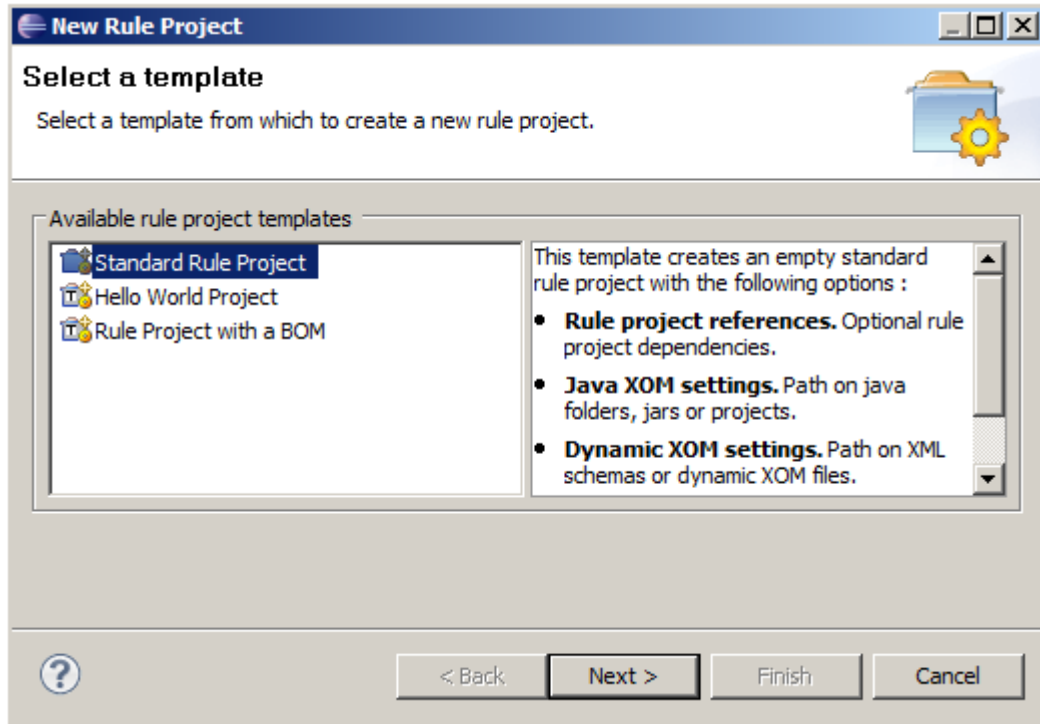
New Rule Project

Select a template

Select a template from which to create a new rule project.

Available rule project templates

Standard Rule Project
Hello World Project
Rule Project with a BOM

This template creates an empty standard rule project with the following options :

- **Rule project references.** Optional rule project dependencies.
- **Java XOM settings.** Path on java folders, jars or projects.
- **Dynamic XOM settings.** Path on XML schemas or dynamic XOM files.

?

< Back
Next >
Finish
Cancel